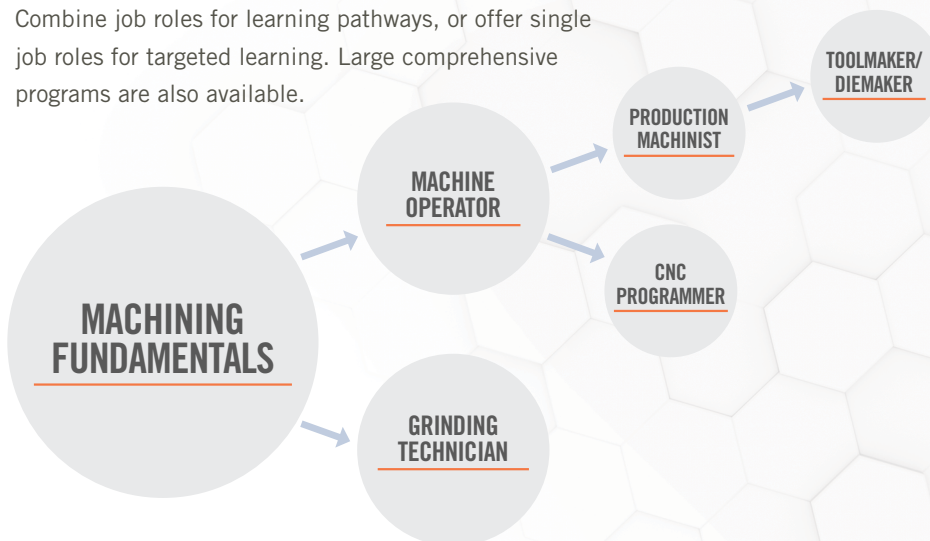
Combine job roles for learning pathways, or offer single job roles for targeted learning. Large comprehensive programs are also available.

TOOLMAKER/ DIEMAKER

PRODUCTION MACHINIST

MACHINE OPERATOR

CNC PROGRAMMER

MACHINING FUNDAMENTALS

GRINDING TECHNICIAN